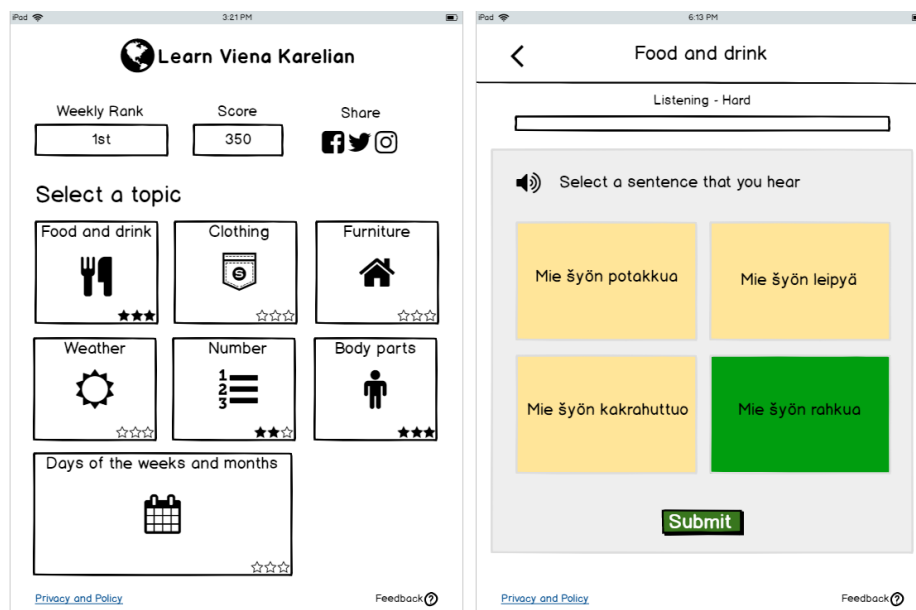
iPad 3:21 PM

Learn Viena Karelian

Weekly Rank
1st

Score
350

Share

Select a topic

Food and drink

Clothing

Furniture

Weather

Number

Body parts

Days of the weeks and months

Privacy and Policy

Feedback

iPad 6:13 PM

Food and drink

Listening - Hard

Select a sentence that you hear

Mie šyön potakkua

Mie šyön leipyä

Mie šyön kakrahuttuo

Mie šyön rahkua

Submit

Privacy and Policy

Feedback